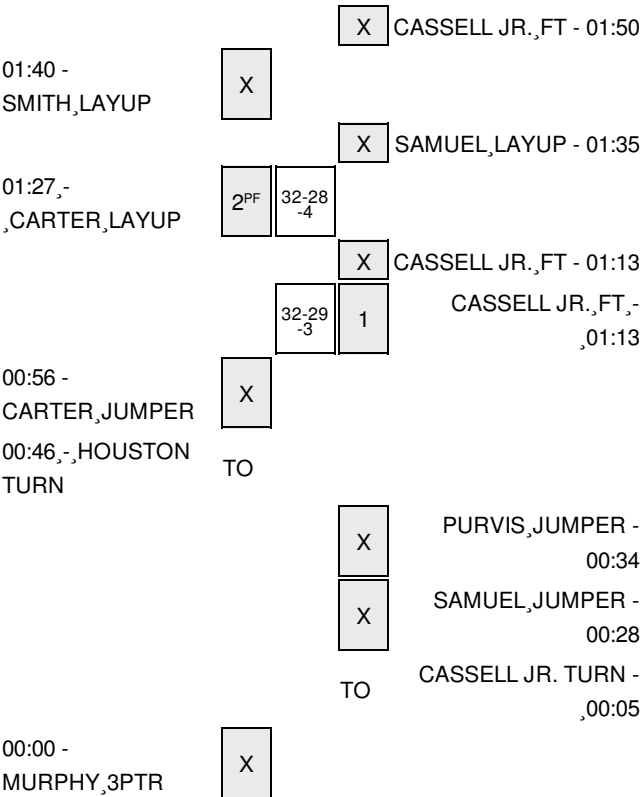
X CASSELL JR.¸FT - 01:50

01:40 - SMITH¸LAYUP

X

X SAMUEL¸LAYUP - 01:35

01:27¸- ¸CARTER¸LAYUP

$2^{PF}$

32-28 -4

X CASSELL JR.¸FT - 01:13

32-29 -3

1

CASSELL JR.¸FT¸- ¸01:13

00:56 - CARTER¸JUMPER

X

00:46¸-¸HOUSTON TURN

TO

X

PURVIS¸JUMPER - 00:34

X

SAMUEL¸JUMPER - 00:28

TO

CASSELL JR. TURN - ¸00:05

00:00 - MURPHY¸3PTR

X